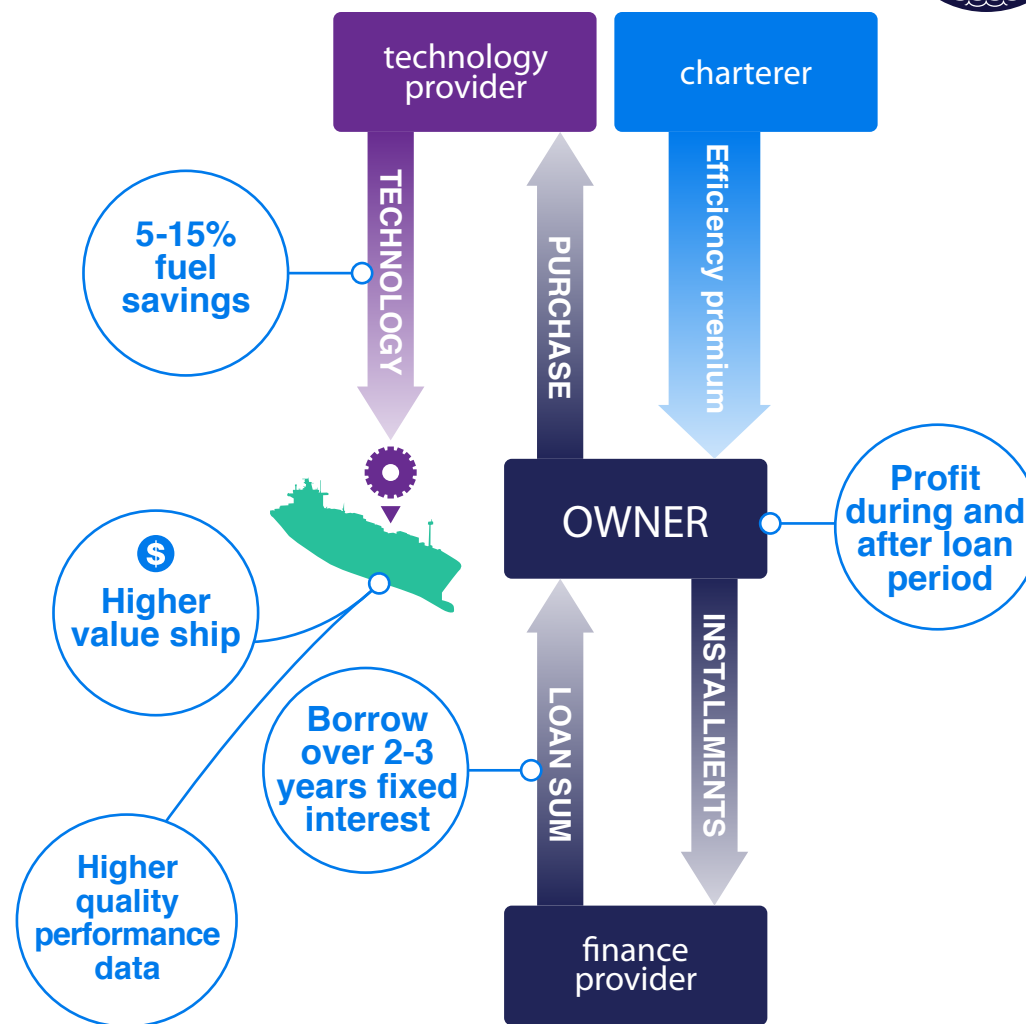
technology provider

charterer

TECHNOLOGY

PURCHASE

Efficiency premium

5-15% fuel savings

OWNER

Profit during and after loan period

$

Higher value ship

INSTALLMENTS

LOAN SUM

Borrow over 2-3 years fixed interest

Higher quality performance data

finance provider